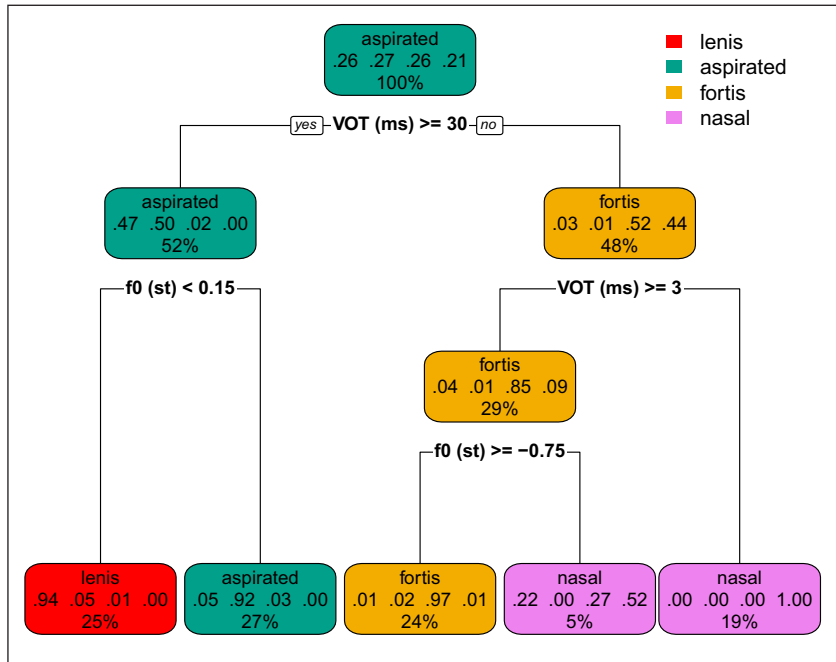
aspirated
.26 .27 .26 .21
100%

lenis
aspirated
fortis
nasal

yes VOT (ms) >= 30 no

aspirated
.47 .50 .02 .00
52%

fortis
.03 .01 .52 .44
48%

f0 (st) < 0.15

VOT (ms) >= 3

fortis
.04 .01 .85 .09
29%

f0 (st) >= −0.75

lenis
.94 .05 .01 .00
25%

aspirated
.05 .92 .03 .00
27%

fortis
.01 .02 .97 .01
24%

nasal
.22 .00 .27 .52
5%

nasal
.00 .00 .00 1.00
19%